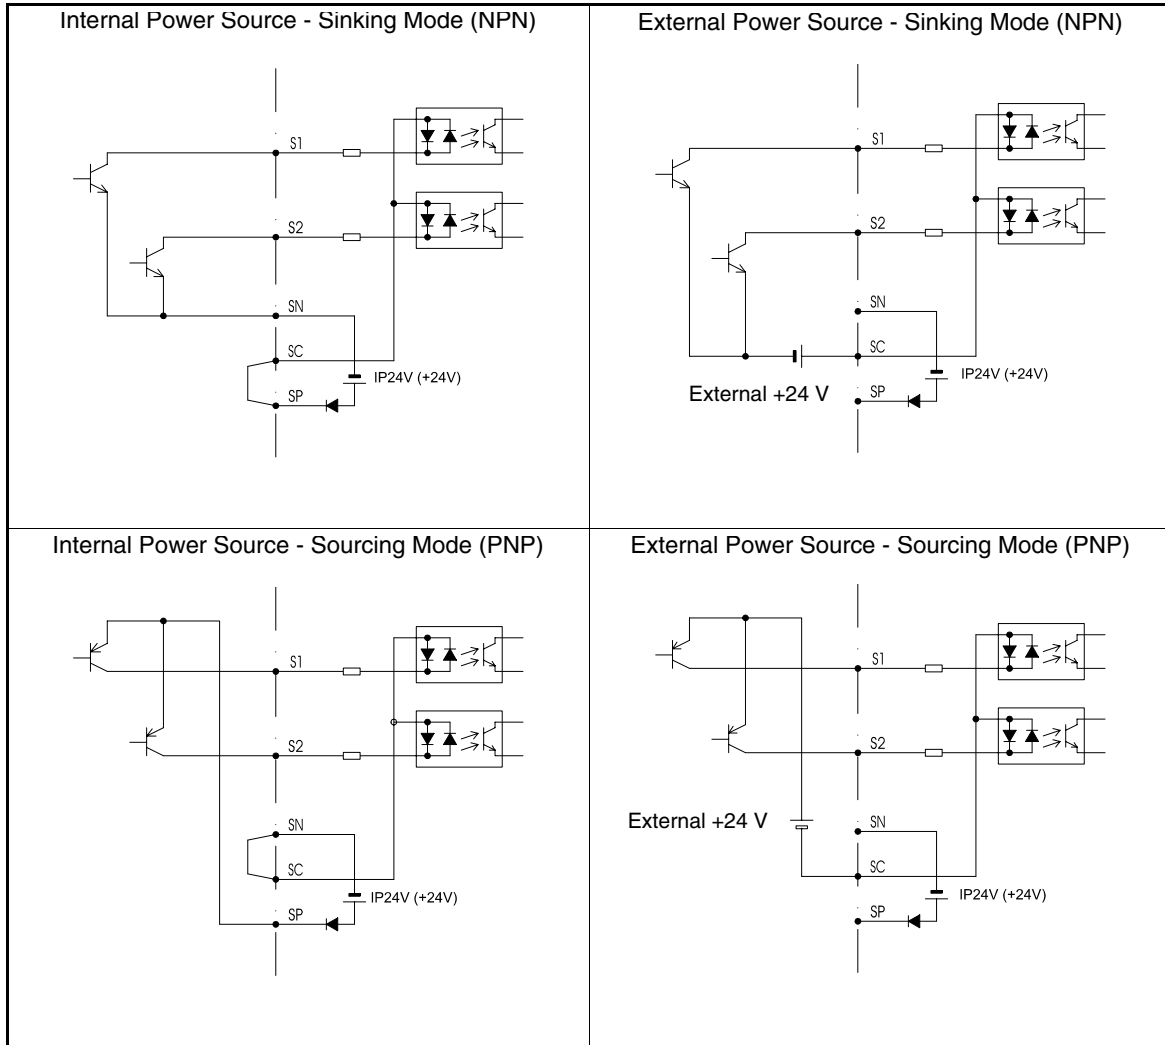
| Internal Power Source - Sinking Mode (NPN) | External Power Source - Sinking Mode (NPN) |
|---|---|
| S1 S2 SN SC SP IP24V (+24V) | S1 S2 SN SC SP IP24V (+24V) External +24 V |
| Internal Power Source - Sourcing Mode (PNP) | External Power Source - Sourcing Mode (PNP) |
| S1 S2 SN SC SP IP24V (+24V) | S1 S2 SN SC SP IP24V (+24V) External +24 V |